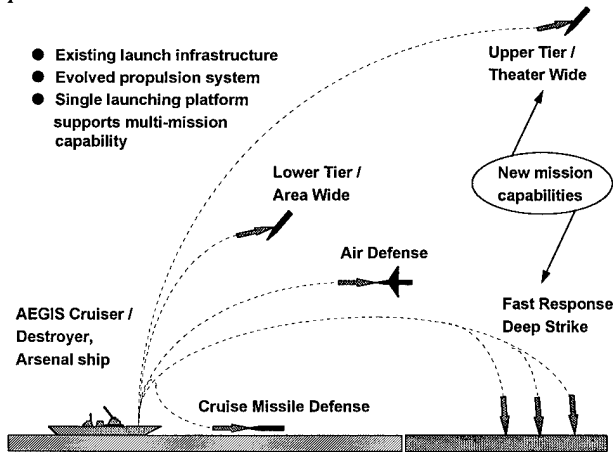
Existing launch infrastructure
Evolved propulsion system
Single launching platform supports multi-mission capability

Upper Tier / Theater Wide

Lower Tier / Area Wide

New mission capabilities

Air Defense

AEGIS Cruiser / Destroyer, Arsenal ship

Fast Response Deep Strike

Cruise Missile Defense